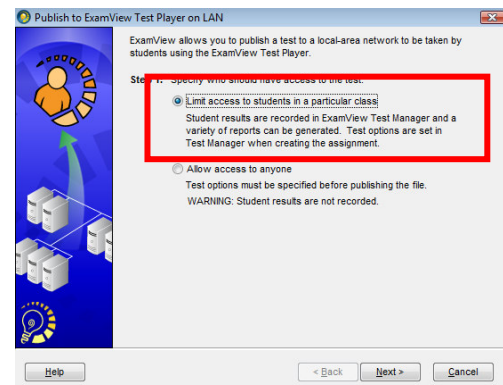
Publish to ExamView Test Player on LAN

ExamView allows you to publish a test to a local-area network to be taken by students using the ExamView Test Player.

Ste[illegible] 1: Specify who should have access to the test.

Limit access to students in a particular class

Student results are recorded in ExamView Test Manager and a variety of reports can be generated. Test options are set in Test Manager when creating the assignment.

Allow access to anyone

Test options must be specified before publishing the file.

WARNING: Student results are not recorded.

Help

< Back

Next >

Cancel